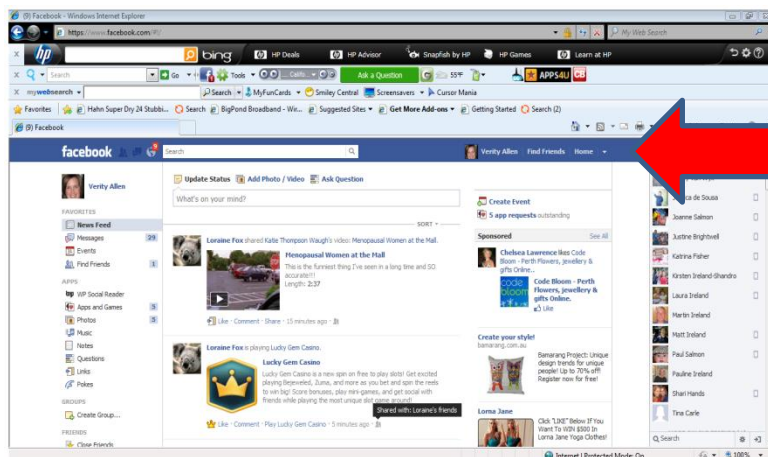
(9) Facebook - Windows Internet Explorer

https://www.facebook.com/#!/

My Web Search

bing HP Deals HP Advisor Snapfish by HP HP Games Learn at HP

Search Go Tools Calfo... Ask a Question 55°F APPS4U

mywebsearch Search MyFunCards Smiley Central Screensavers Cursor Mania

Favorites Hahn Super Dry 24 Stubbi... Search BigPond Broadband - Wir... Suggested Sites Get More Add-ons Getting Started Search (2)

(9) Facebook

facebook Search Verity Allen Find Friends Home

Verity Allen

FAVORITES
News Feed
Messages 29
Events
Find Friends 1

APPS
WP Social Reader
Apps and Games 3
Photos 3
Music
Notes
Questions
Links
Pokes

GROUPS
Create Group...

FRIENDS
Close Friends

Update Status Add Photo / Video Ask Question

What's on your mind?

SORT

Loraine Fox shared Katie Thompson Waugh's video: Menopausal Women at the Mall.

Menopausal Women at the Mall
This is the funniest thing I've seen in a long time and SO accurate!!!
Length: 2:37

Like · Comment · Share · 15 minutes ago

Loraine Fox is playing Lucky Gem Casino.

Lucky Gem Casino
Lucky Gem Casino is a new spin on free to play slots! Get excited playing Bejeweled, Zuma, and more as you bet and spin the reels to win big! Score bonuses, play mini-games, and get social with friends while playing the most unique slot game around!

Shared with: Loraine's friends

Like · Comment · Play Lucky Gem Casino · 5 minutes ago

Create Event
5 app requests outstanding

Sponsored See All

Chelsea Lawrence likes Code Bloom - Perth Flowers, jewellery & gifts Online..

Code Bloom - Perth Flowers, jewellery & gifts Online.
Like

Create your style!
bamarang.com.au
Bamarang Project: Unique design trends for unique people! Up to 70% off! Register now for free!

Lorna Jane
Click "LIKE" Below If You Want To WIN $500 In Lorna Jane Yoga Clothes!

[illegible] de Sousa
Joanne Salmon
Justine Brightwell
Katrina Fisher
Kirsten Ireland-Shandro
Laura Ireland
Martin Ireland
Matt Ireland
Paul Salmon
Pauline Ireland
Shari Hands
Tina Carle

Search

Internet | Protected Mode: On 100%